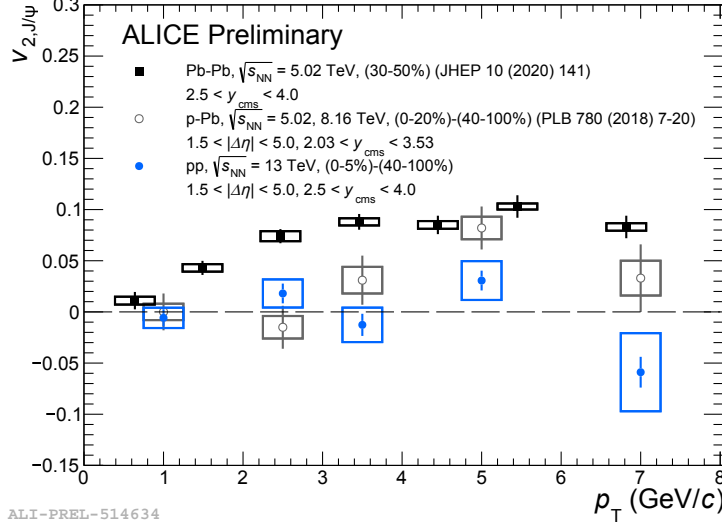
$v_{2,\mathrm{J}/\psi}$

0.3
0.25
0.2
0.15
0.1
0.05
0
−0.05
−0.1
−0.15

ALICE Preliminary

Pb-Pb, $\sqrt{s_{\mathrm{NN}}}$ = 5.02 TeV, (30-50%) (JHEP 10 (2020) 141)
2.5 < $y_{\mathrm{cms}}$ < 4.0

p-Pb, $\sqrt{s_{\mathrm{NN}}}$ = 5.02, 8.16 TeV, (0-20%)-(40-100%) (PLB 780 (2018) 7-20)
1.5 < $|\Delta\eta|$ < 5.0, 2.03 < $y_{\mathrm{cms}}$ < 3.53

pp, $\sqrt{s_{\mathrm{NN}}}$ = 13 TeV, (0-5%)-(40-100%)
1.5 < $|\Delta\eta|$ < 5.0, 2.5 < $y_{\mathrm{cms}}$ < 4.0

0 1 2 3 4 5 6 7 8

$p_{\mathrm{T}}$ (GeV/$c$)

ALI-PREL-514634